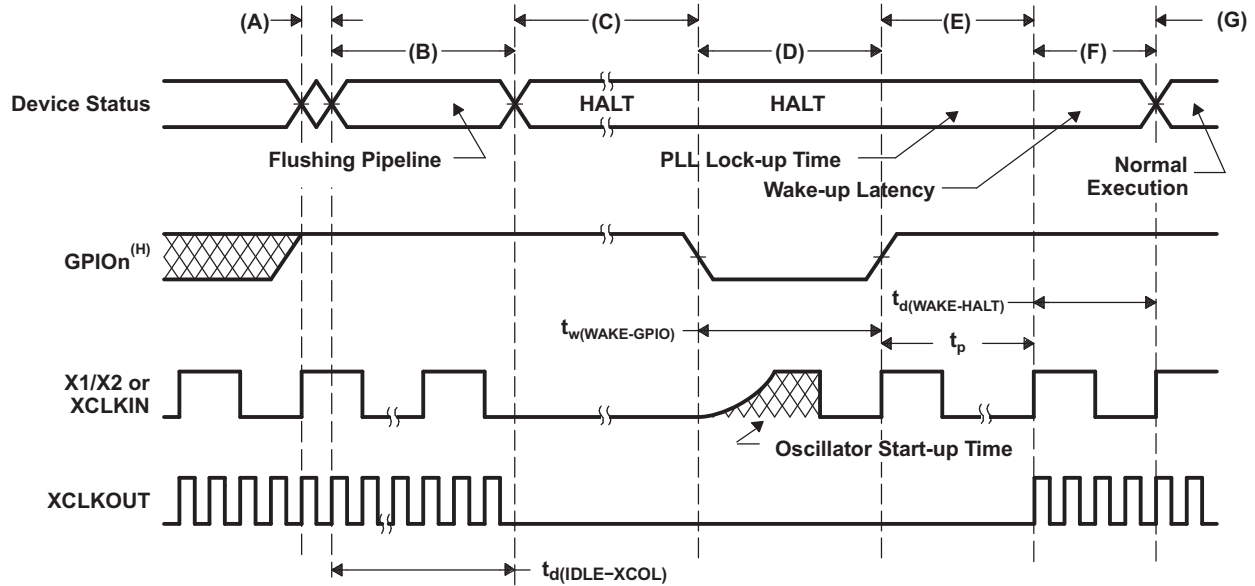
(A)
(B)
(C)
(D)
(E)
(F)
(G)

Device Status
HALT
HALT

Flushing Pipeline
PLL Lock-up Time
Wake-up Latency
Normal Execution

GPIOn$^{(H)}$

$t_{d(WAKE-HALT)}$
$t_{w(WAKE-GPIO)}$
$t_p$

X1/X2 or XCLKIN

Oscillator Start-up Time

XCLKOUT

$t_{d(IDLE-XCOL)}$